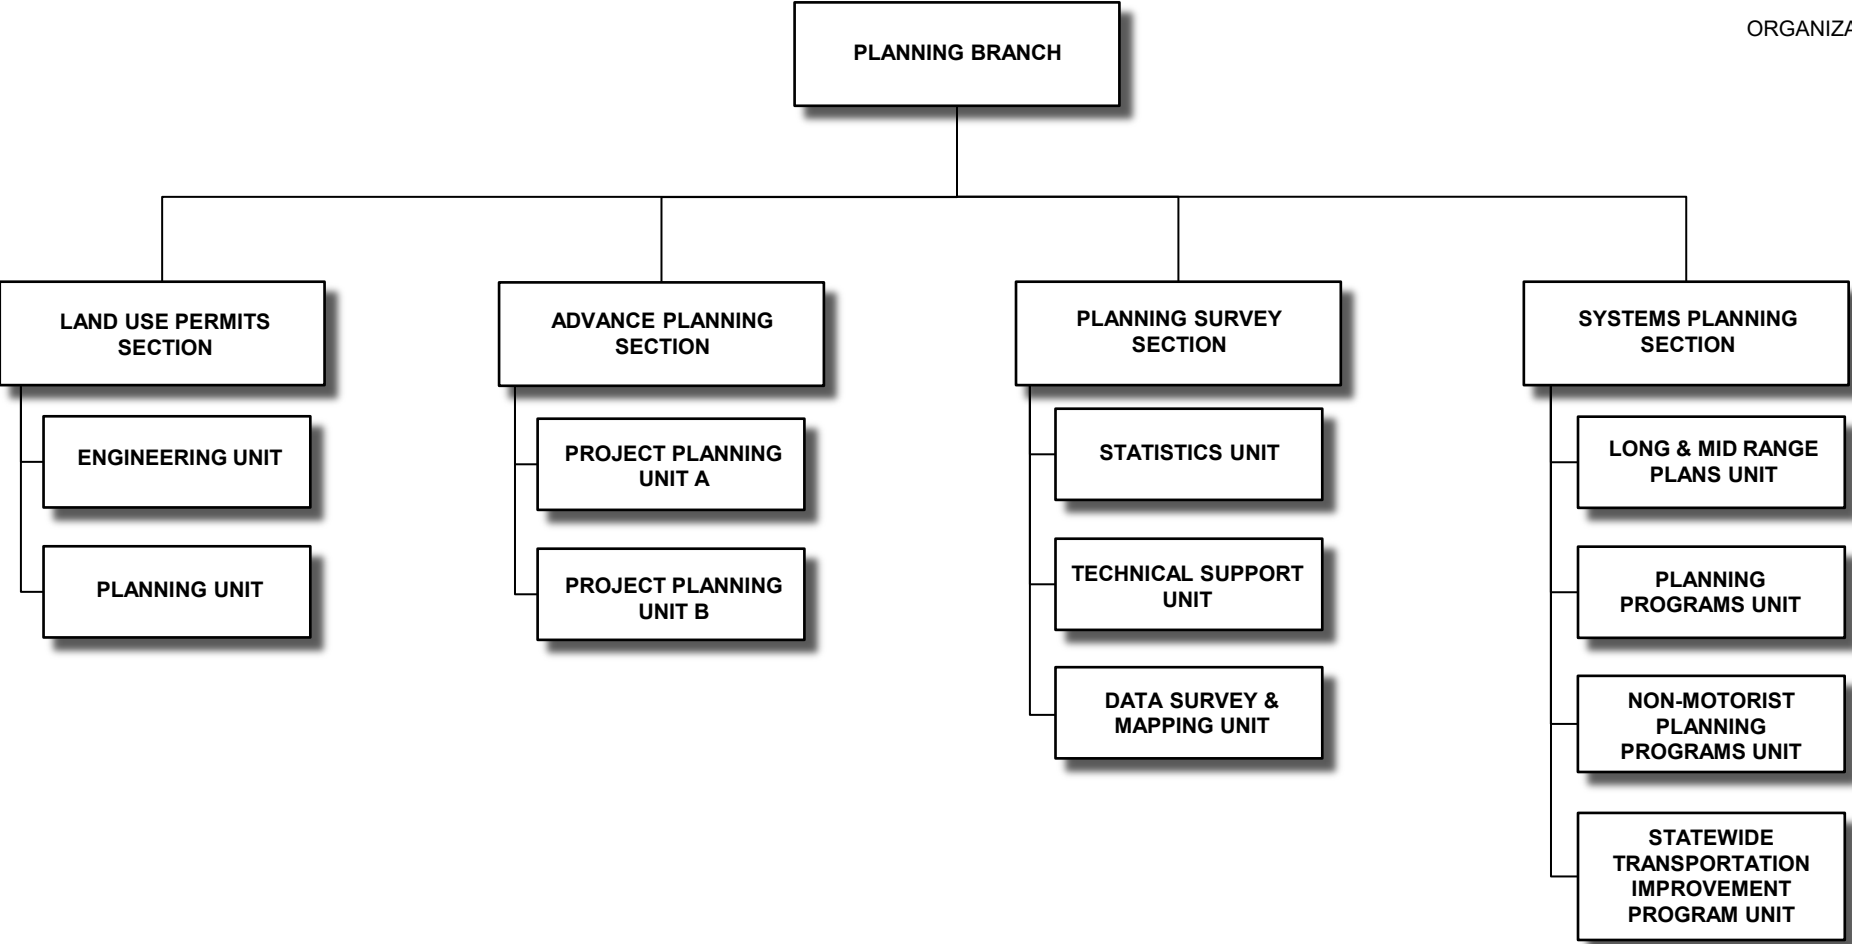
ORGANIZA

PLANNING BRANCH

LAND USE PERMITS SECTION

ENGINEERING UNIT

PLANNING UNIT

ADVANCE PLANNING SECTION

PROJECT PLANNING UNIT A

PROJECT PLANNING UNIT B

PLANNING SURVEY SECTION

STATISTICS UNIT

TECHNICAL SUPPORT UNIT

DATA SURVEY & MAPPING UNIT

SYSTEMS PLANNING SECTION

LONG & MID RANGE PLANS UNIT

PLANNING PROGRAMS UNIT

NON-MOTORIST PLANNING PROGRAMS UNIT

STATEWIDE TRANSPORTATION IMPROVEMENT PROGRAM UNIT